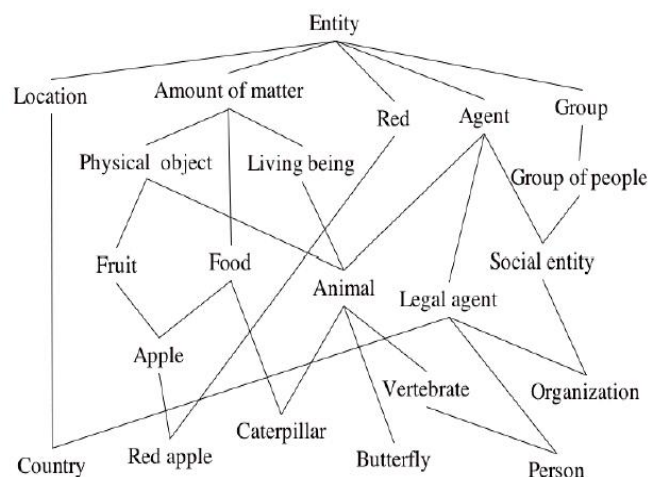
Entity

Location

Amount of matter

Red

Agent

Group

Physical object

Living being

Group of people

Fruit

Food

Social entity

Animal

Legal agent

Apple

Vertebrate

Organization

Caterpillar

Country

Red apple

Butterfly

Person